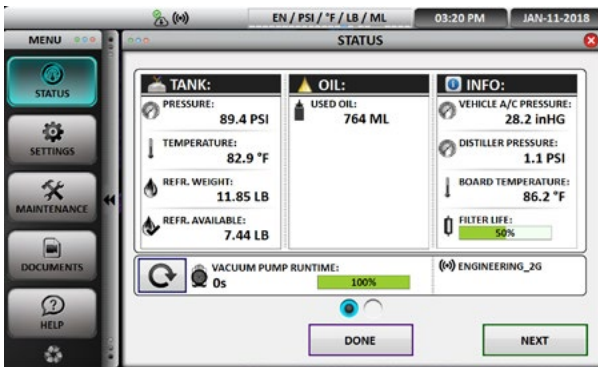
EN / PSI / °F / LB / ML
03:20 PM
JAN-11-2018

MENU
STATUS
SETTINGS
MAINTENANCE
DOCUMENTS
HELP

STATUS

TANK:
PRESSURE:
89.4 PSI
TEMPERATURE:
82.9 °F
REFR. WEIGHT:
11.85 LB
REFR. AVAILABLE:
7.44 LB

OIL:
USED OIL:
764 ML

INFO:
VEHICLE A/C PRESSURE:
28.2 inHG
DISTILLER PRESSURE:
1.1 PSI
BOARD TEMPERATURE:
86.2 °F
FILTER LIFE:
50%

VACUUM PUMP RUNTIME:
0s
100%

ENGINEERING_2G

DONE
NEXT